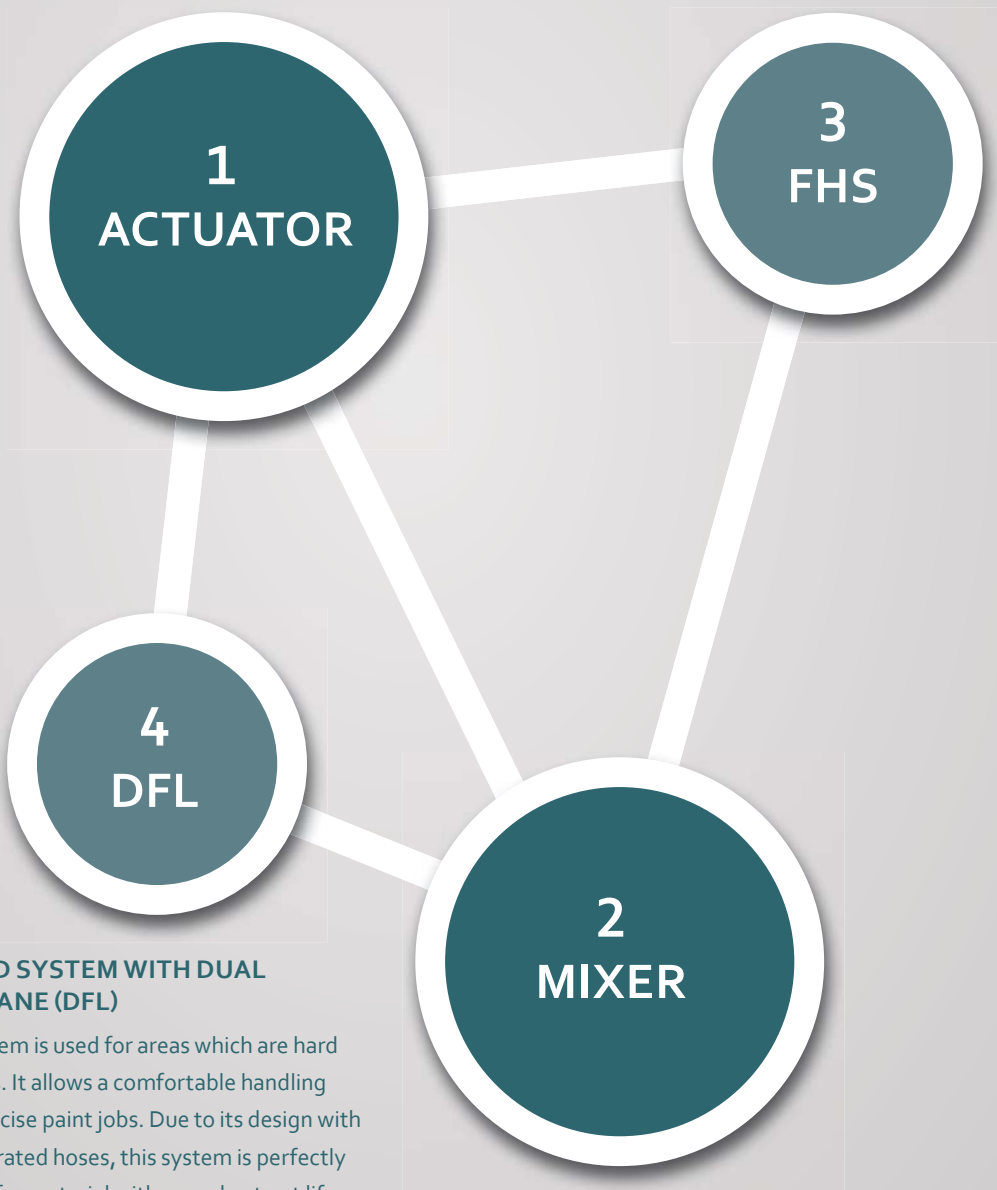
1
ACTUATOR

3
FHS

4
DFL

2
MIXER

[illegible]D SYSTEM WITH DUAL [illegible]ANE (DFL)

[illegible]em is used for areas which are hard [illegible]. It allows a comfortable handling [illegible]cise paint jobs. Due to its design with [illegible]rated hoses, this system is perfectly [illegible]